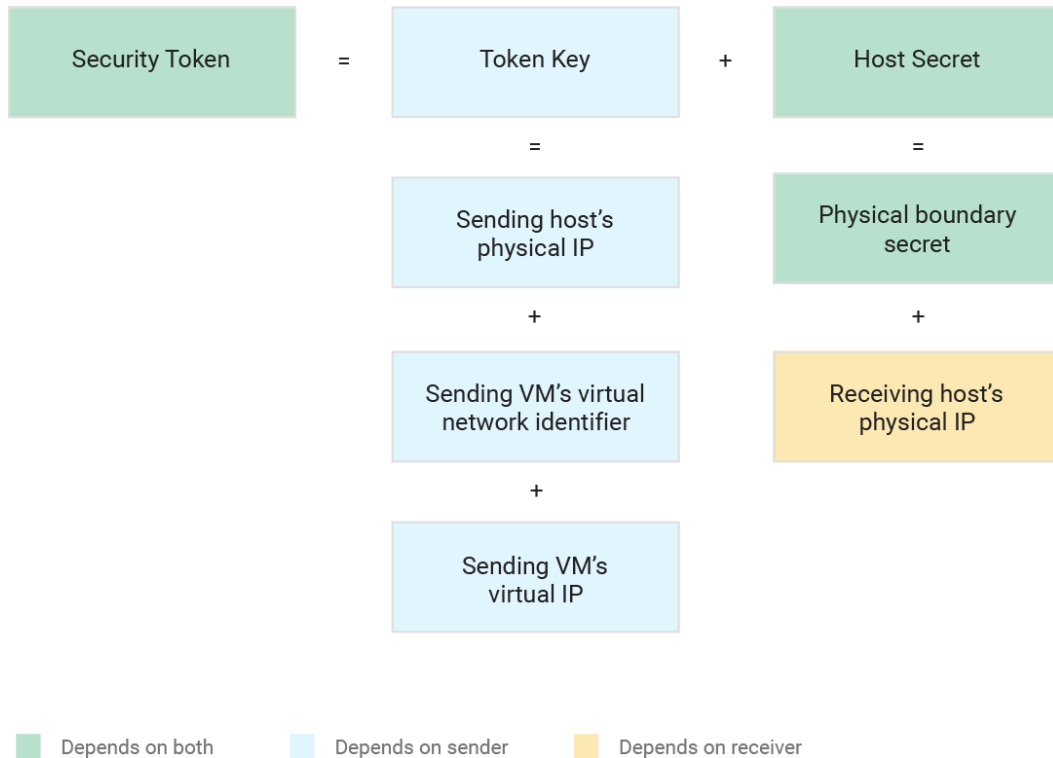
Security Token = Token Key + Host Secret

Token Key = Sending host's physical IP + Sending VM's virtual network identifier + Sending VM's virtual IP

Host Secret = Physical boundary secret + Receiving host's physical IP

Depends on both
Depends on sender
Depends on receiver